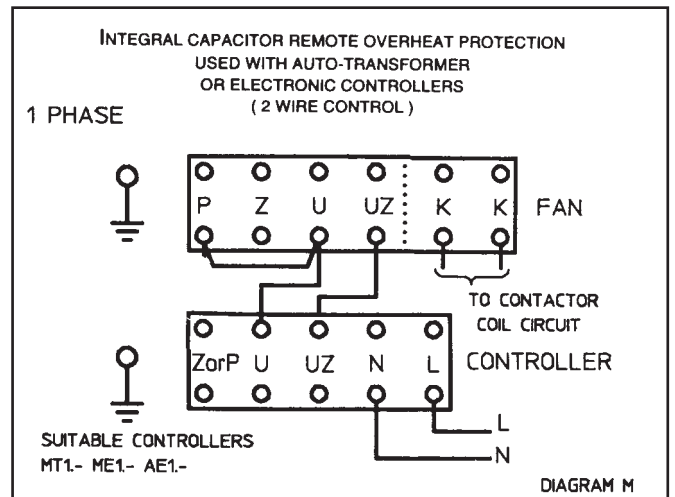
INTEGRAL CAPACITOR REMOTE OVERHEAT PROTECTION USED WITH AUTO-TRANSFORMER OR ELECTRONIC CONTROLLERS ( 2 WIRE CONTROL )

1 PHASE

P Z U UZ K K FAN

TO CONTACTOR COIL CIRCUIT

ZorP U UZ N L CONTROLLER

L

N

SUITABLE CONTROLLERS MT1.- ME1.- AE1.-

DIAGRAM M